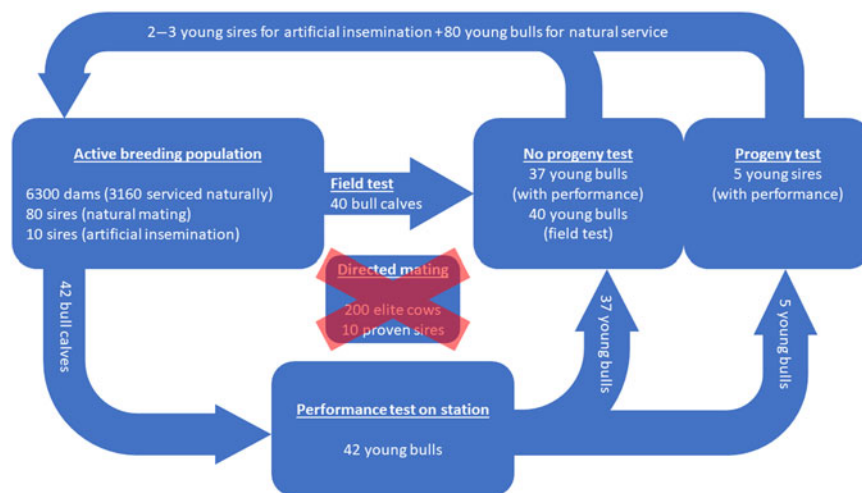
2–3 young sires for artificial insemination + 80 young bulls for natural service

Active breeding population

6300 dams (3160 serviced naturally)
80 sires (natural mating)
10 sires (artificial insemination)

Field test
40 bull calves

No progeny test
37 young bulls
(with performance)
40 young bulls
(field test)

Progeny test
5 young sires
(with performance)

Directed mating

200 elite cows
10 proven sires

42 bull calves

37 young bulls

5 young bulls

Performance test on station

42 young bulls